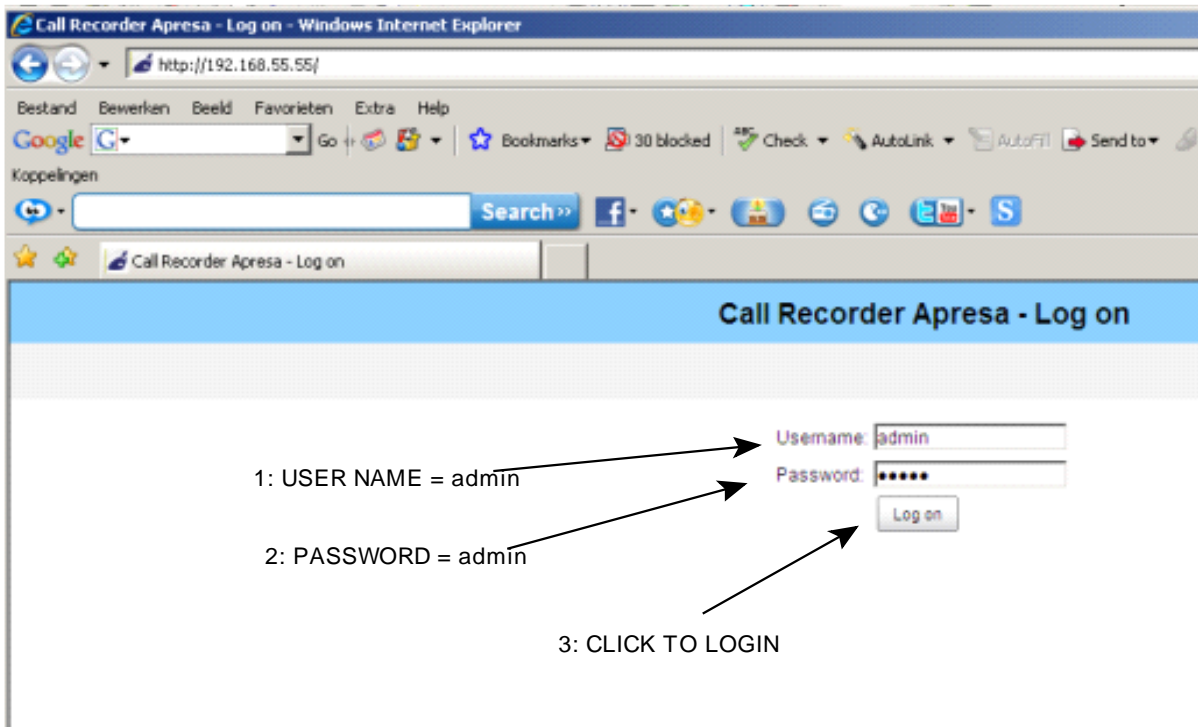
Call Recorder Apresa - Log on - Windows Internet Explorer

http://192.168.55.55/

Bestand Bewerken Beeld Favorieten Extra Help

Google G Go Bookmarks 30 blocked Check AutoLink AutoFill Send to

Koppelingen

Search

Call Recorder Apresa - Log on

Call Recorder Apresa - Log on

Username: admin

Password: •••••

Log on

1: USER NAME = admin

2: PASSWORD = admin

3: CLICK TO LOGIN